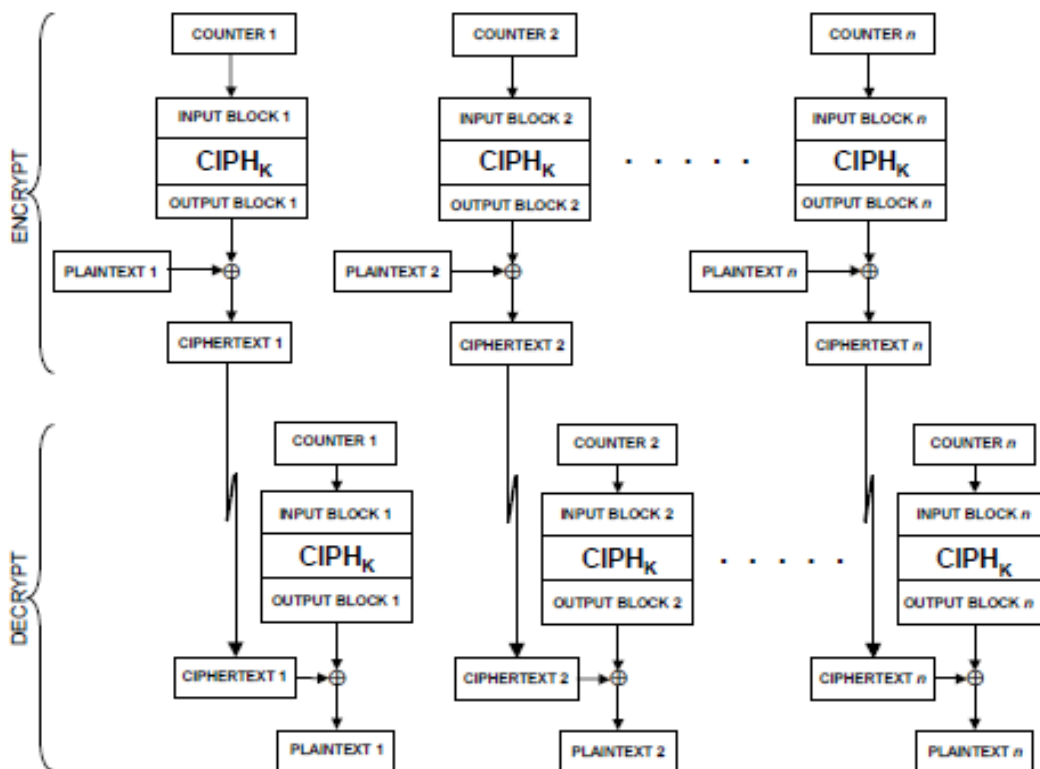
ENCRYPT

COUNTER 1

INPUT BLOCK 1
$CIPH_K$
OUTPUT BLOCK 1

PLAINTEXT 1

CIPHERTEXT 1

COUNTER 2

INPUT BLOCK 2
$CIPH_K$
OUTPUT BLOCK 2

PLAINTEXT 2

CIPHERTEXT 2

. . . . .

COUNTER $n$

INPUT BLOCK $n$
$CIPH_K$
OUTPUT BLOCK $n$

PLAINTEXT $n$

CIPHERTEXT $n$

DECRYPT

COUNTER 1

INPUT BLOCK 1
$CIPH_K$
OUTPUT BLOCK 1

CIPHERTEXT 1

PLAINTEXT 1

COUNTER 2

INPUT BLOCK 2
$CIPH_K$
OUTPUT BLOCK 2

CIPHERTEXT 2

PLAINTEXT 2

. . . . .

COUNTER $n$

INPUT BLOCK $n$
$CIPH_K$
OUTPUT BLOCK $n$

CIPHERTEXT $n$

PLAINTEXT $n$